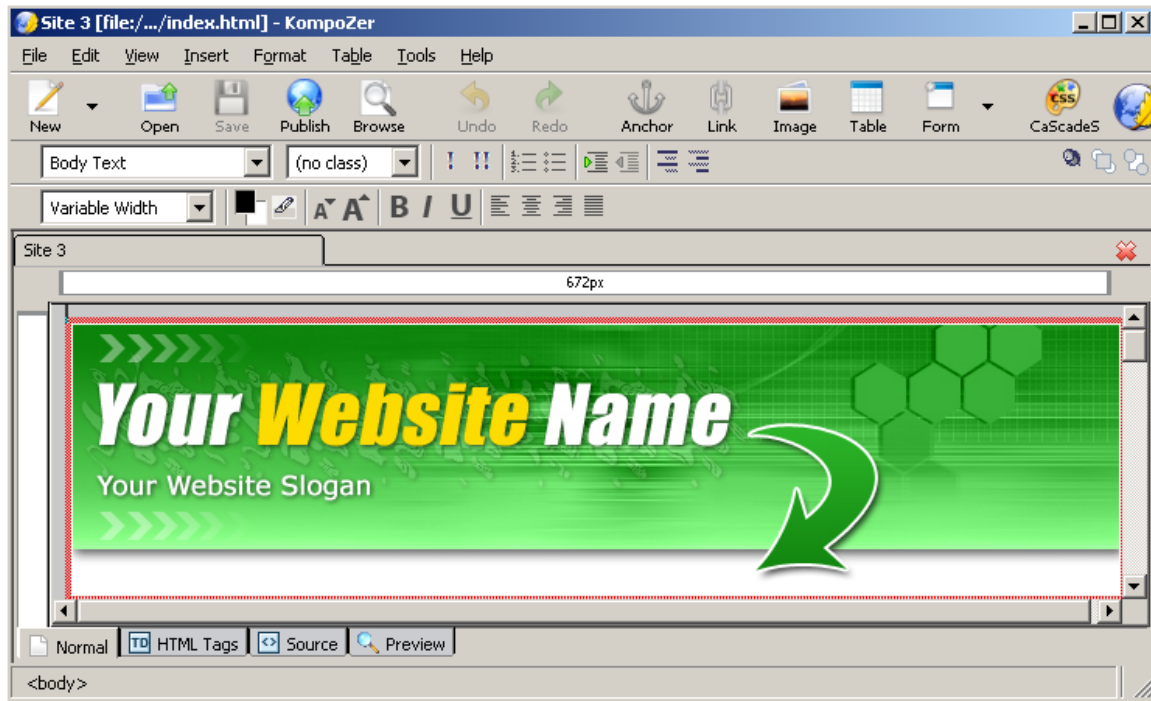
Site 3 [file:/.../index.html] - KompoZer

File Edit View Insert Format Table Tools Help

New Open Save Publish Browse Undo Redo Anchor Link Image Table Form CaScadeS

Body Text (no class)

Variable Width

B I U

Site 3

672px

Your Website Name

Your Website Slogan

Normal HTML Tags Source Preview

<body>